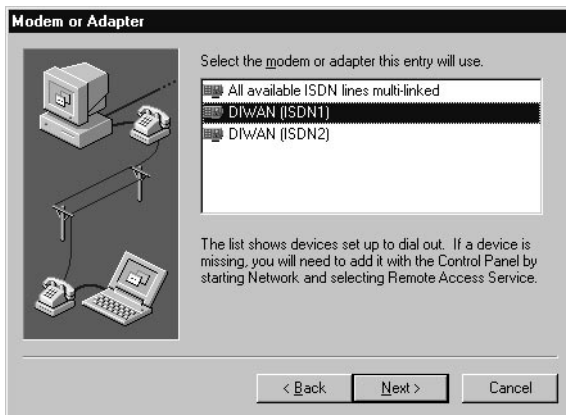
Modem or Adapter

Select the modem or adapter this entry will use.

All available ISDN lines multi-linked
DIWAN (ISDN1)
DIWAN (ISDN2)

The list shows devices set up to dial out. If a device is missing, you will need to add it with the Control Panel by starting Network and selecting Remote Access Service.

< Back
Next >
Cancel